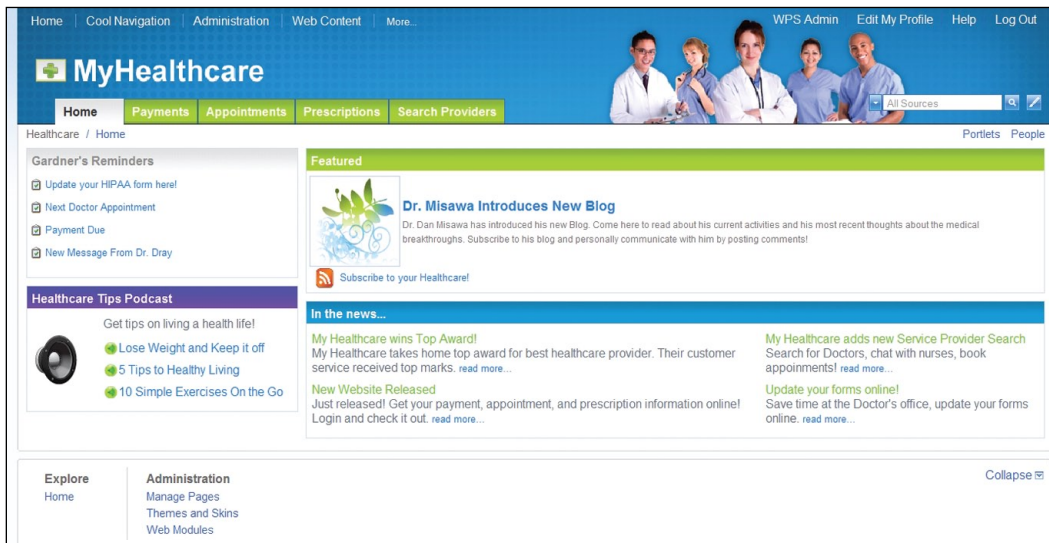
Home | Cool Navigation | Administration | Web Content | More...

WPS Admin Edit My Profile Help Log Out

MyHealthcare

Home Payments Appointments Prescriptions Search Providers

All Sources

Healthcare / Home

Portlets People

Gardner's Reminders

Update your HIPAA form here!

Next Doctor Appointment

Payment Due

New Message From Dr. Dray

Healthcare Tips Podcast

Get tips on living a health life!

Lose Weight and Keep it off

5 Tips to Healthy Living

10 Simple Exercises On the Go

Featured

Dr. Misawa Introduces New Blog

Dr. Dan Misawa has introduced his new Blog. Come here to read about his current activities and his most recent thoughts about the medical breakthroughs. Subscribe to his blog and personally communicate with him by posting comments!

Subscribe to your Healthcare!

In the news...

My Healthcare wins Top Award!

My Healthcare takes home top award for best healthcare provider. Their customer service received top marks. read more...

New Website Released

Just released! Get your payment, appointment, and prescription information online! Login and check it out. read more...

My Healthcare adds new Service Provider Search

Search for Doctors, chat with nurses, book appoinments! read more...

Update your forms online!

Save time at the Doctor's office, update your forms online. read more...

Explore

Home

Administration

Manage Pages

Themes and Skins

Web Modules

Collapse